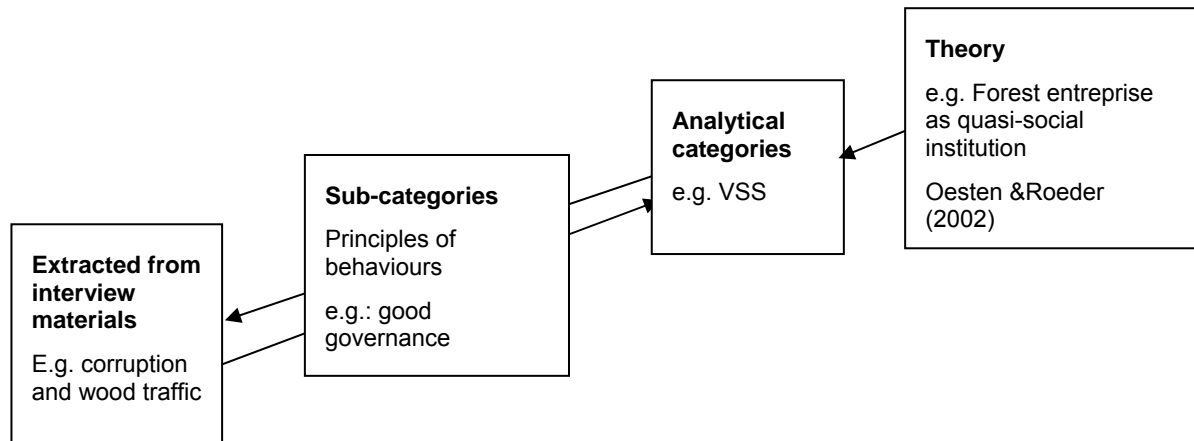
**Theory**

e.g. Forest entreprise as quasi-social institution

Oesten &Roeder (2002)

**Analytical categories**

e.g. VSS

**Sub-categories**

Principles of behaviours

e.g.: good governance

**Extracted from interview materials**

E.g. corruption and wood traffic